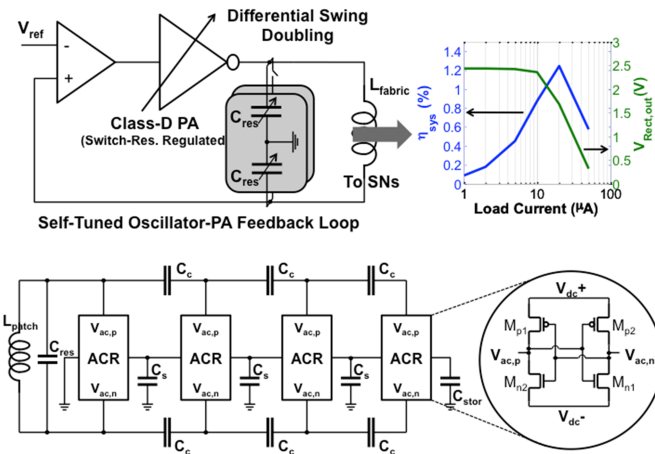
$V_{ref}$

-

+

Differential Swing Doubling

Class-D PA

(Switch-Res. Regulated)

$C_{res}$

$C_{res}$

$L_{fabric}$

To SNs

Self-Tuned Oscillator-PA Feedback Loop

$\eta_{sys}$ (%)

1.4
1.2
1
0.8
0.6
0.4
0.2
0

3
2.5
2
1.5
1
0.5
0

$V_{Rect,out}$ (V)

1
10
100

Load Current (μA)

$L_{patch}$

$C_{res}$

$C_c$

$C_c$

$C_c$

$V_{ac,p}$
ACR
$V_{ac,n}$

$C_s$

$V_{ac,p}$
ACR
$V_{ac,n}$

$C_s$

$V_{ac,p}$
ACR
$V_{ac,n}$

$C_s$

$V_{ac,p}$
ACR
$V_{ac,n}$

$C_{stor}$

$C_c$

$C_c$

$C_c$

$V_{dc}$+

$M_{p1}$

$M_{p2}$

$V_{ac,p}$

$V_{ac,n}$

$M_{n2}$

$M_{n1}$

$V_{dc}$-